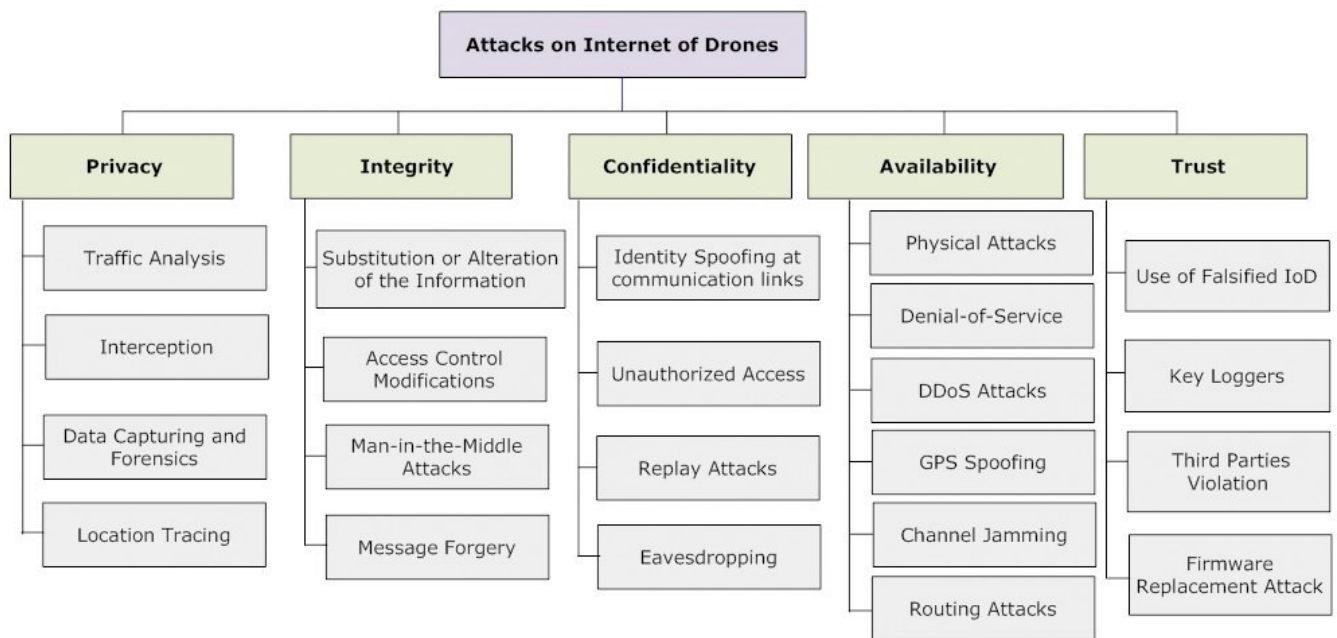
Attacks on Internet of Drones

Privacy

Traffic Analysis

Interception

Data Capturing and Forensics

Location Tracing

Integrity

Substitution or Alteration of the Information

Access Control Modifications

Man-in-the-Middle Attacks

Message Forgery

Confidentiality

Identity Spoofing at communication links

Unauthorized Access

Replay Attacks

Eavesdropping

Availability

Physical Attacks

Denial-of-Service

DDoS Attacks

GPS Spoofing

Channel Jamming

Routing Attacks

Trust

Use of Falsified IoD

Key Loggers

Third Parties Violation

Firmware Replacement Attack